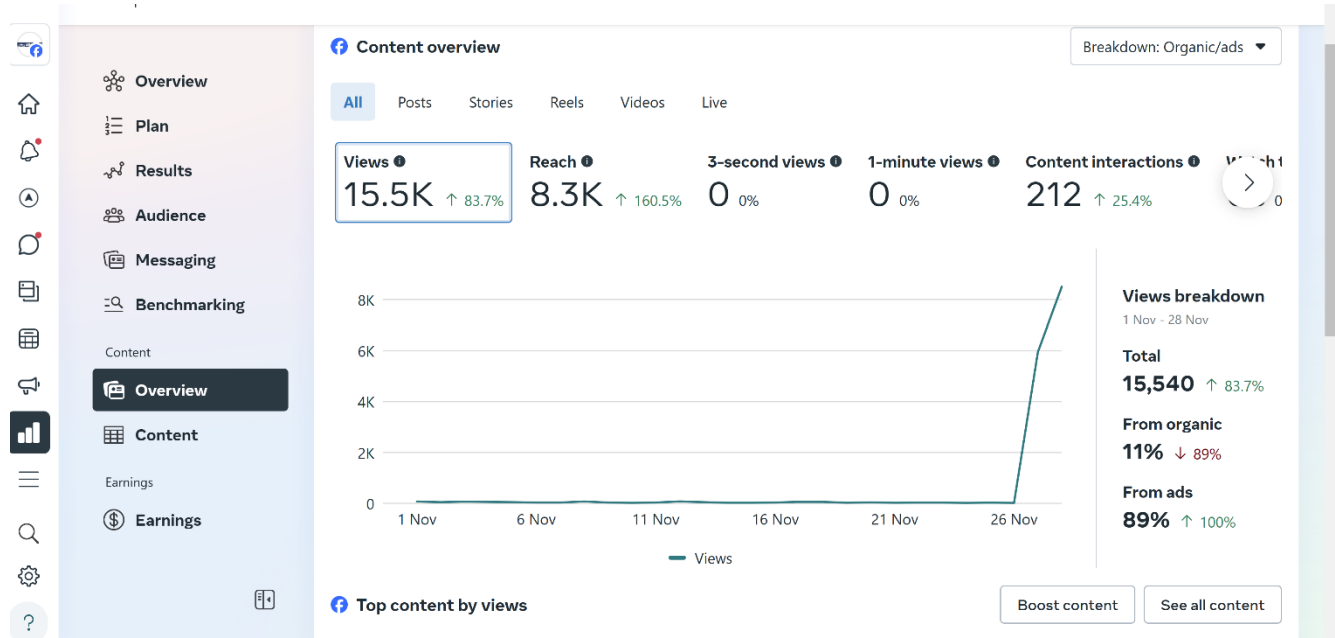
Overview
Plan
Results
Audience
Messaging
Benchmarking
Content
Overview
Content
Earnings
Earnings

Content overview
Breakdown: Organic/ads

All Posts Stories Reels Videos Live

Views 15.5K ↑ 83.7%
Reach 8.3K ↑ 160.5%
3-second views 0 0%
1-minute views 0 0%
Content interactions 212 ↑ 25.4%
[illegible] 0

8K
6K
4K
2K
0
1 Nov 6 Nov 11 Nov 16 Nov 21 Nov 26 Nov
Views

Views breakdown
1 Nov - 28 Nov
Total
15,540 ↑ 83.7%
From organic
11% ↓ 89%
From ads
89% ↑ 100%

Top content by views
Boost content
See all content

?